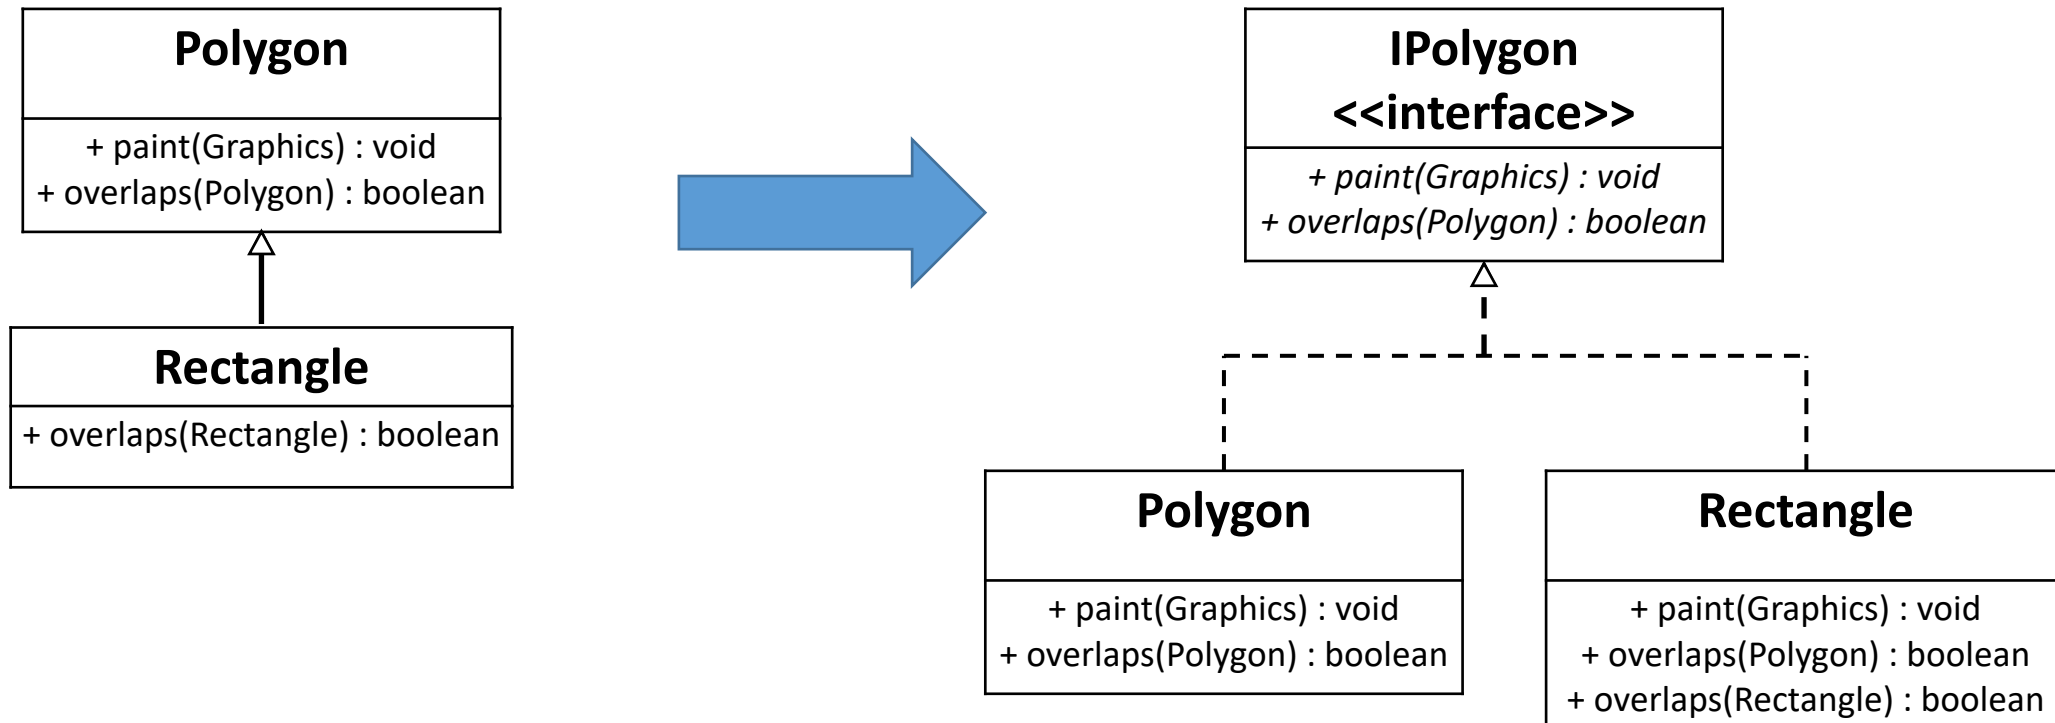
Polygon

+ paint(Graphics) : void
+ overlaps(Polygon) : boolean

Rectangle

+ overlaps(Rectangle) : boolean

IPolygon
<<interface>>

*+ paint(Graphics) : void*
*+ overlaps(Polygon) : boolean*

Polygon

+ paint(Graphics) : void
+ overlaps(Polygon) : boolean

Rectangle

+ paint(Graphics) : void
+ overlaps(Polygon) : boolean
+ overlaps(Rectangle) : boolean